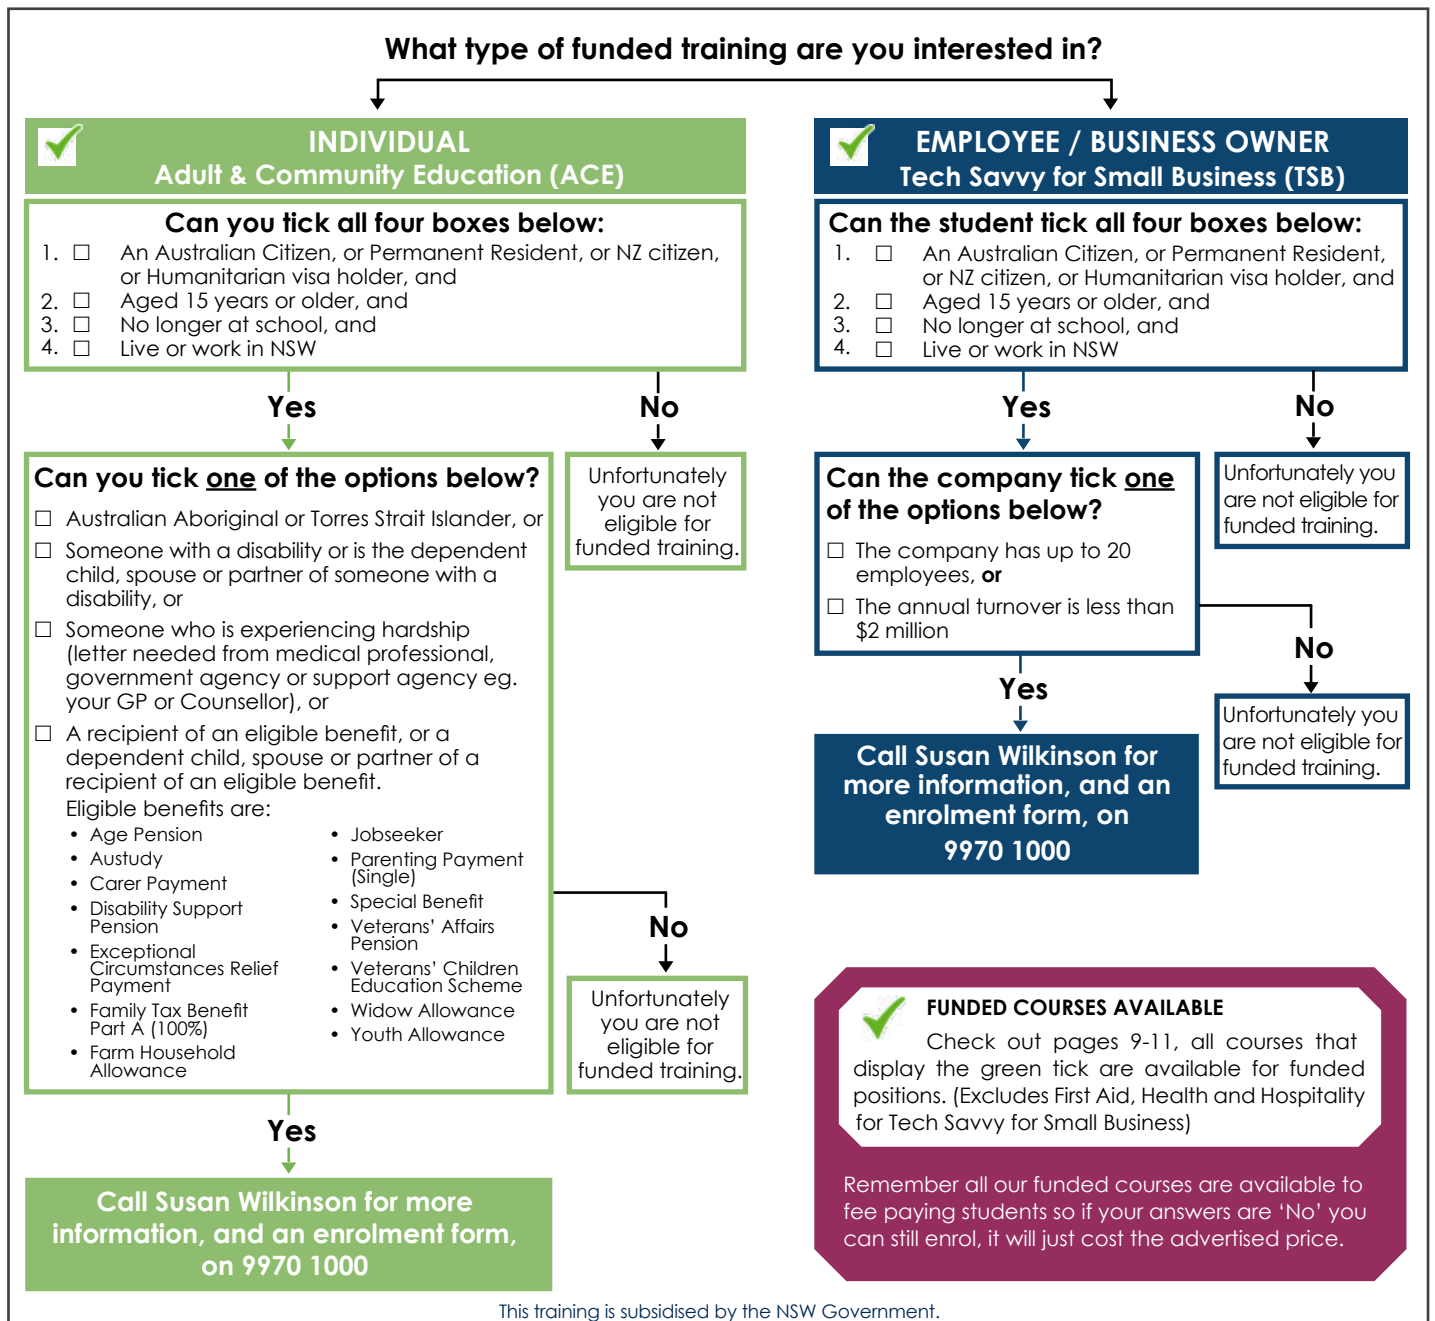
What type of funded training are you interested in?

INDIVIDUAL
Adult & Community Education (ACE)

Can you tick all four boxes below:
1. ☐ An Australian Citizen, or Permanent Resident, or NZ citizen, or Humanitarian visa holder, and
2. ☐ Aged 15 years or older, and
3. ☐ No longer at school, and
4. ☐ Live or work in NSW

Yes

No

Unfortunately you are not eligible for funded training.

Can you tick one of the options below?
☐ Australian Aboriginal or Torres Strait Islander, or
☐ Someone with a disability or is the dependent child, spouse or partner of someone with a disability, or
☐ Someone who is experiencing hardship (letter needed from medical professional, government agency or support agency eg. your GP or Counsellor), or
☐ A recipient of an eligible benefit, or a dependent child, spouse or partner of a recipient of an eligible benefit.
Eligible benefits are:
• Age Pension
• Austudy
• Carer Payment
• Disability Support Pension
• Exceptional Circumstances Relief Payment
• Family Tax Benefit Part A (100%)
• Farm Household Allowance
• Jobseeker
• Parenting Payment (Single)
• Special Benefit
• Veterans' Affairs Pension
• Veterans' Children Education Scheme
• Widow Allowance
• Youth Allowance

No

Unfortunately you are not eligible for funded training.

Yes

Call Susan Wilkinson for more information, and an enrolment form, on 9970 1000

EMPLOYEE / BUSINESS OWNER
Tech Savvy for Small Business (TSB)

Can the student tick all four boxes below:
1. ☐ An Australian Citizen, or Permanent Resident, or NZ citizen, or Humanitarian visa holder, and
2. ☐ Aged 15 years or older, and
3. ☐ No longer at school, and
4. ☐ Live or work in NSW

Yes

No

Unfortunately you are not eligible for funded training.

Can the company tick one of the options below?
☐ The company has up to 20 employees, or
☐ The annual turnover is less than $2 million

No

Unfortunately you are not eligible for funded training.

Yes

Call Susan Wilkinson for more information, and an enrolment form, on 9970 1000

FUNDED COURSES AVAILABLE
Check out pages 9-11, all courses that display the green tick are available for funded positions. (Excludes First Aid, Health and Hospitality for Tech Savvy for Small Business)

Remember all our funded courses are available to fee paying students so if your answers are 'No' you can still enrol, it will just cost the advertised price.

This training is subsidised by the NSW Government.